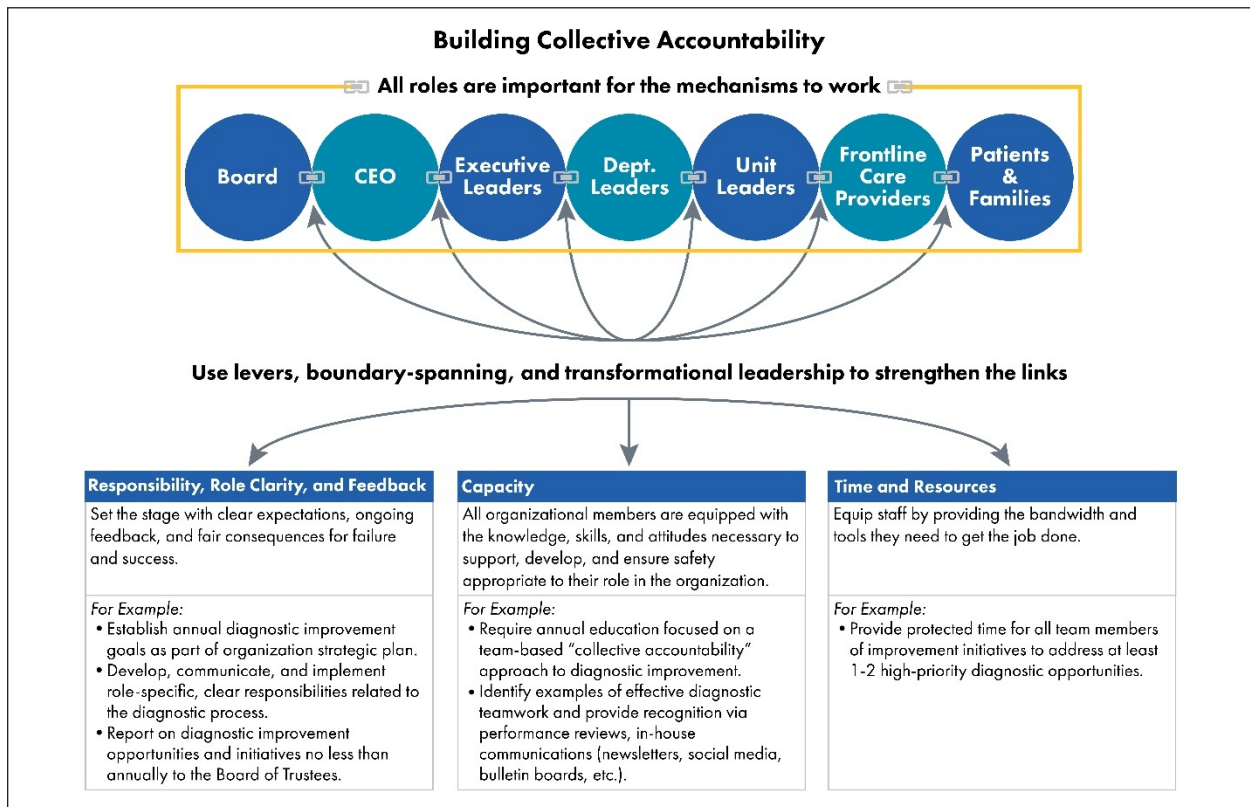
Building Collective Accountability

All roles are important for the mechanisms to work

Board

CEO

Executive Leaders

Dept. Leaders

Unit Leaders

Frontline Care Providers

Patients & Families

Use levers, boundary-spanning, and transformational leadership to strengthen the links

Responsibility, Role Clarity, and Feedback

Set the stage with clear expectations, ongoing feedback, and fair consequences for failure and success.

For Example:
• Establish annual diagnostic improvement goals as part of organization strategic plan.
• Develop, communicate, and implement role-specific, clear responsibilities related to the diagnostic process.
• Report on diagnostic improvement opportunities and initiatives no less than annually to the Board of Trustees.

Capacity

All organizational members are equipped with the knowledge, skills, and attitudes necessary to support, develop, and ensure safety appropriate to their role in the organization.

For Example:
• Require annual education focused on a team-based "collective accountability" approach to diagnostic improvement.
• Identify examples of effective diagnostic teamwork and provide recognition via performance reviews, in-house communications (newsletters, social media, bulletin boards, etc.).

Time and Resources

Equip staff by providing the bandwidth and tools they need to get the job done.

For Example:
• Provide protected time for all team members of improvement initiatives to address at least 1-2 high-priority diagnostic opportunities.